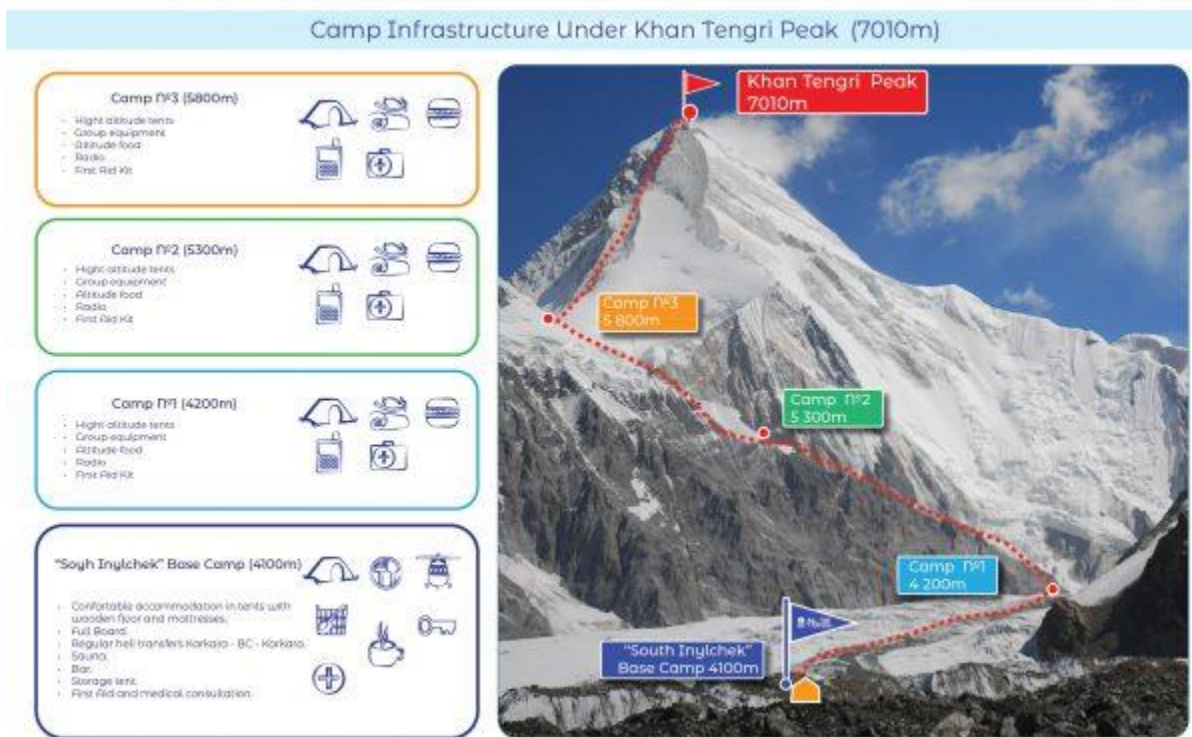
Camp Infrastructure Under Khan Tengri Peak (7010m)

Camp №3 (5800m)
- Hight altitude tents
- Group equipment
- Altitude food
- Radio
- First Aid Kit

Camp №2 (5300m)
- Hight altitude tents
- Group equipment
- Altitude food
- Radio
- First Aid Kit

Camp №1 (4200m)
- Hight altitude tents
- Group equipment
- Altitude food
- Radio
- First Aid Kit

"Soyh Inylchek" Base Camp (4100m)
- Confortable accommodation in tents with wooden floor and mattresses.
- Full Board.
- Regular heli transfers Karkara - BC - Karkara.
- Sauna.
- Bar.
- Storage tent.
- First Aid and medical consultation.

Khan Tengri Peak 7010m

Camp №3 5 800m

Camp №2 5 300m

Camp №1 4 200m

"South Inylchek" Base Camp 4100m